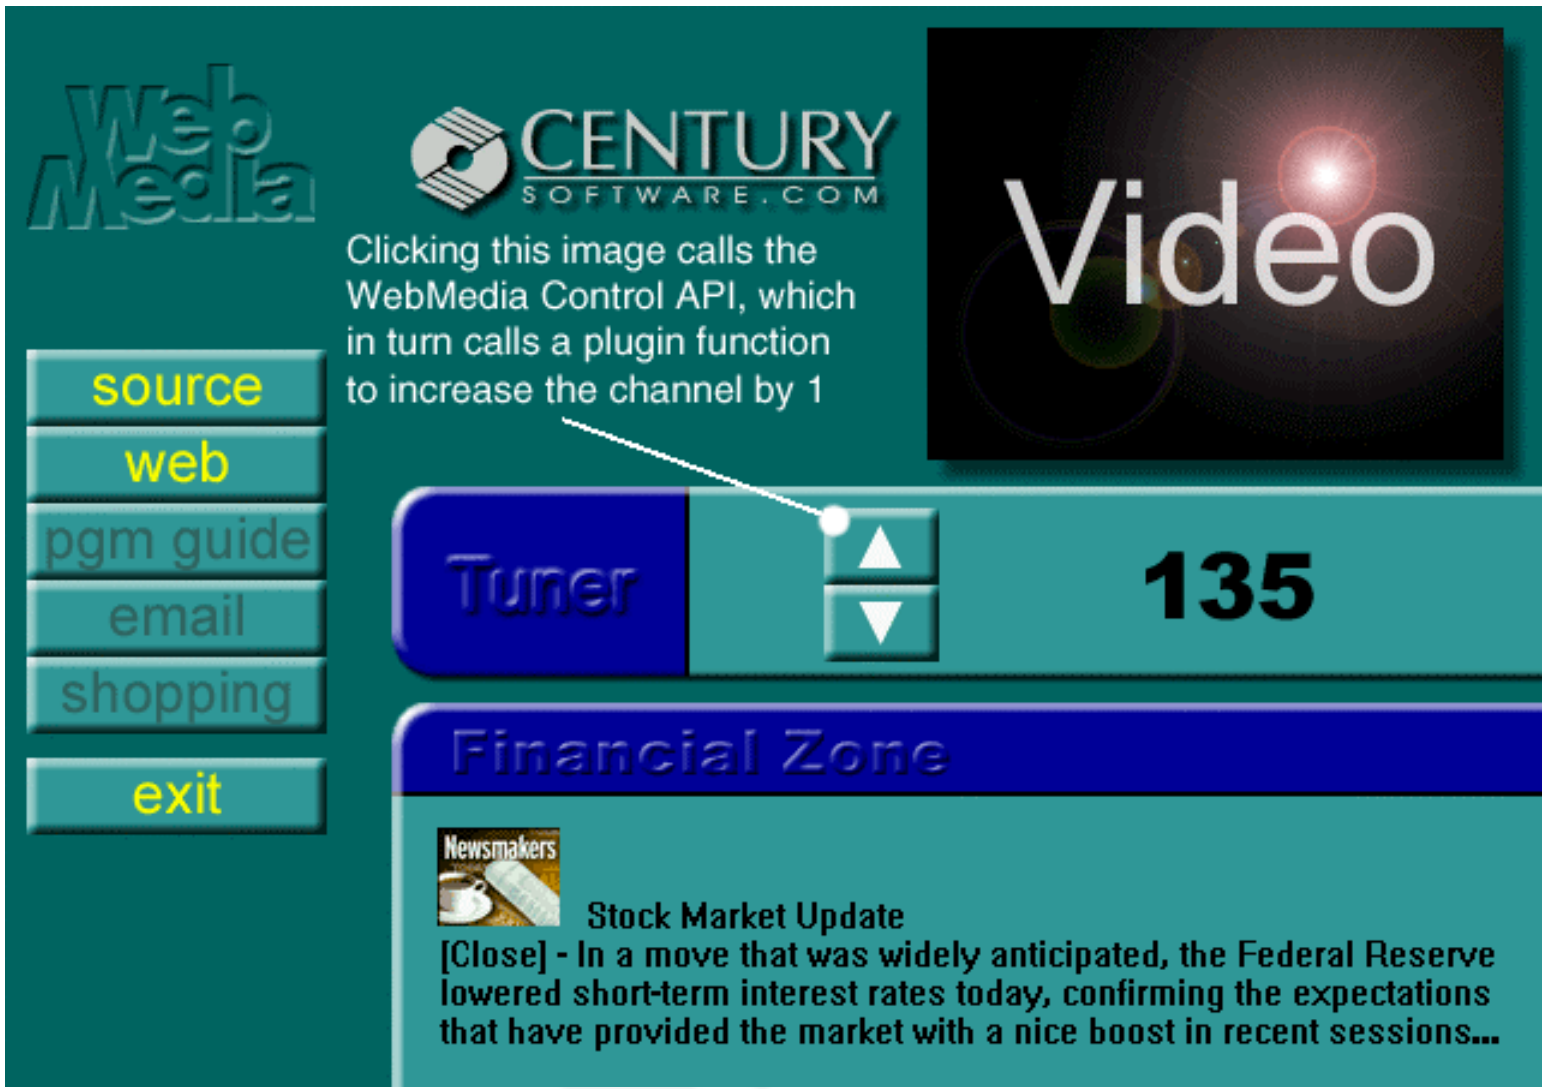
WebMedia

CENTURY
SOFTWARE.COM

Clicking this image calls the WebMedia Control API, which in turn calls a plugin function to increase the channel by 1

Video

source
web
pgm guide
email
shopping
exit

Tuner
▲
▼
135

Financial Zone

Newsmakers

Stock Market Update
[Close] - In a move that was widely anticipated, the Federal Reserve lowered short-term interest rates today, confirming the expectations that have provided the market with a nice boost in recent sessions...